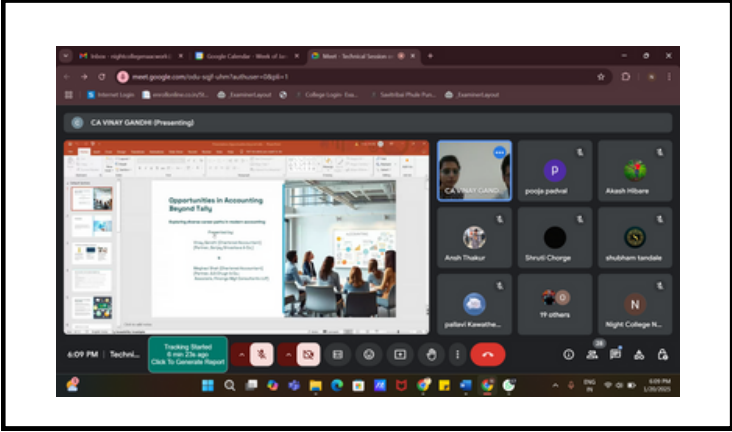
Inbox - nightcollegeaswork | Google Calendar - Week of Jan | Meet - Technical Session

meet.google.com/odu-sqjf-uhm?authuser=0&pli=1

Internet Login | enrollonline.co.in/St... | _ExaminerLayout | College Login Exa... | Savitribai Phule Pun... | _ExaminerLayout

CA VINAY GANDHI (Presenting)

Opportunities in Accounting Beyond Tally

Exploring diverse career paths in modern accounting

Presented by

Vinay Gandhi (Chartered Accountant) (Partner, Sanjay Shirodkar & Co.)

Meghan Shah (Chartered Accountant) (Partner, A.K.Singh & Co., Associate, Change Mgt Consultants LLP)

CA VINAY GAND...

pooja padval

Akash Hibare

Ansh Thakur

Shruti Chorge

shubham tandale

pallavi Kawathe...

19 others

Night College N...

6:09 PM | Techni...

Tracking Started
6 min 23s ago
Click To Generate Report

28

ENG IN

6:09 PM
1/20/2025